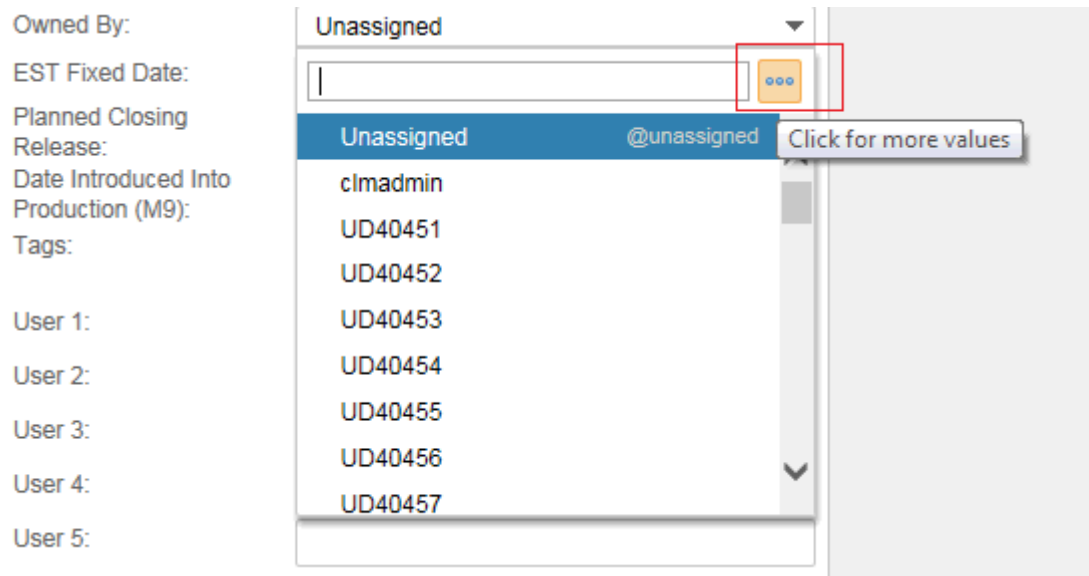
Owned By:
Unassigned
EST Fixed Date:
Planned Closing Release:
Date Introduced Into Production (M9):
Tags:
User 1:
User 2:
User 3:
User 4:
User 5:
Unassigned @unassigned
Click for more values
clmadmin
UD40451
UD40452
UD40453
UD40454
UD40455
UD40456
UD40457